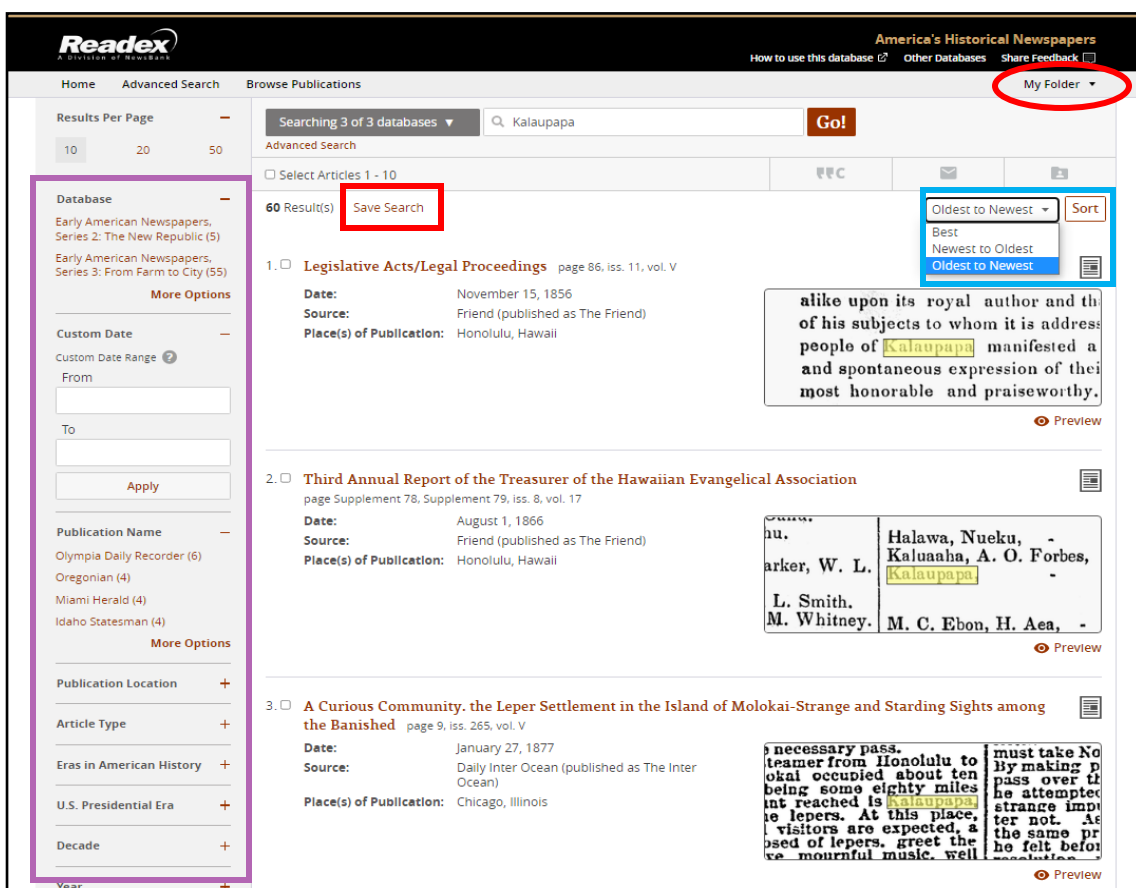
Readex
A Division of NewsBank

America's Historical Newspapers
How to use this database  Other Databases  Share Feedback

Home  Advanced Search  Browse Publications  My Folder

Results Per Page
10  20  50

Database
Early American Newspapers, Series 2: The New Republic (5)
Early American Newspapers, Series 3: From Farm to City (55)
More Options

Custom Date
Custom Date Range
From
To
Apply

Publication Name
Olympia Daily Recorder (6)
Oregonian (4)
Miami Herald (4)
Idaho Statesman (4)
More Options

Publication Location
Article Type
Eras in American History
U.S. Presidential Era
Decade
Year

Searching 3 of 3 databases  Kalaupapa  Go!
Advanced Search

Select Articles 1 - 10

60 Result(s)  Save Search

Oldest to Newest  Sort
Best
Newest to Oldest
Oldest to Newest

1. Legislative Acts/Legal Proceedings page 86, iss. 11, vol. V
Date: November 15, 1856
Source: Friend (published as The Friend)
Place(s) of Publication: Honolulu, Hawaii

alike upon its royal author and th of his subjects to whom it is address people of Kalaupapa manifested a and spontaneous expression of thei most honorable and praiseworthy.

Preview

2. Third Annual Report of the Treasurer of the Hawaiian Evangelical Association
page Supplement 78, Supplement 79, iss. 8, vol. 17
Date: August 1, 1866
Source: Friend (published as The Friend)
Place(s) of Publication: Honolulu, Hawaii

hu. arker, W. L. L. Smith. M. Whitney. Halawa, Nueku, Kaluaaha, A. O. Forbes, Kalaupapa. M. C. Ebon, H. Aea,

Preview

3. A Curious Community. the Leper Settlement in the Island of Molokai-Strange and Starding Sights among the Banished page 9, iss. 265, vol. V
Date: January 27, 1877
Source: Daily Inter Ocean (published as The Inter Ocean)
Place(s) of Publication: Chicago, Illinois

necessary pass. teamer from Honolulu to okai occupied about ten being some eighty miles int reached is Kalaupapa, e lepers. At this place, visitors are expected, a osed of lepers, greet the e mournful music, well
must take No By making p pass over th he attempted strange impu ter not. As the same pr he felt befor

Preview